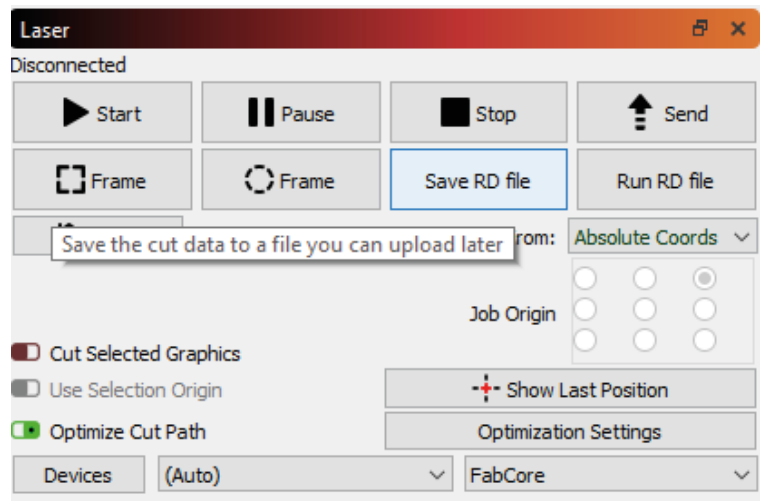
Laser

Disconnected

Start

Pause

Stop

Send

Frame

Frame

Save RD file

Run RD file

Save the cut data to a file you can upload later

rom:

Absolute Coords

Job Origin

Cut Selected Graphics

Use Selection Origin

Show Last Position

Optimize Cut Path

Optimization Settings

Devices

(Auto)

FabCore